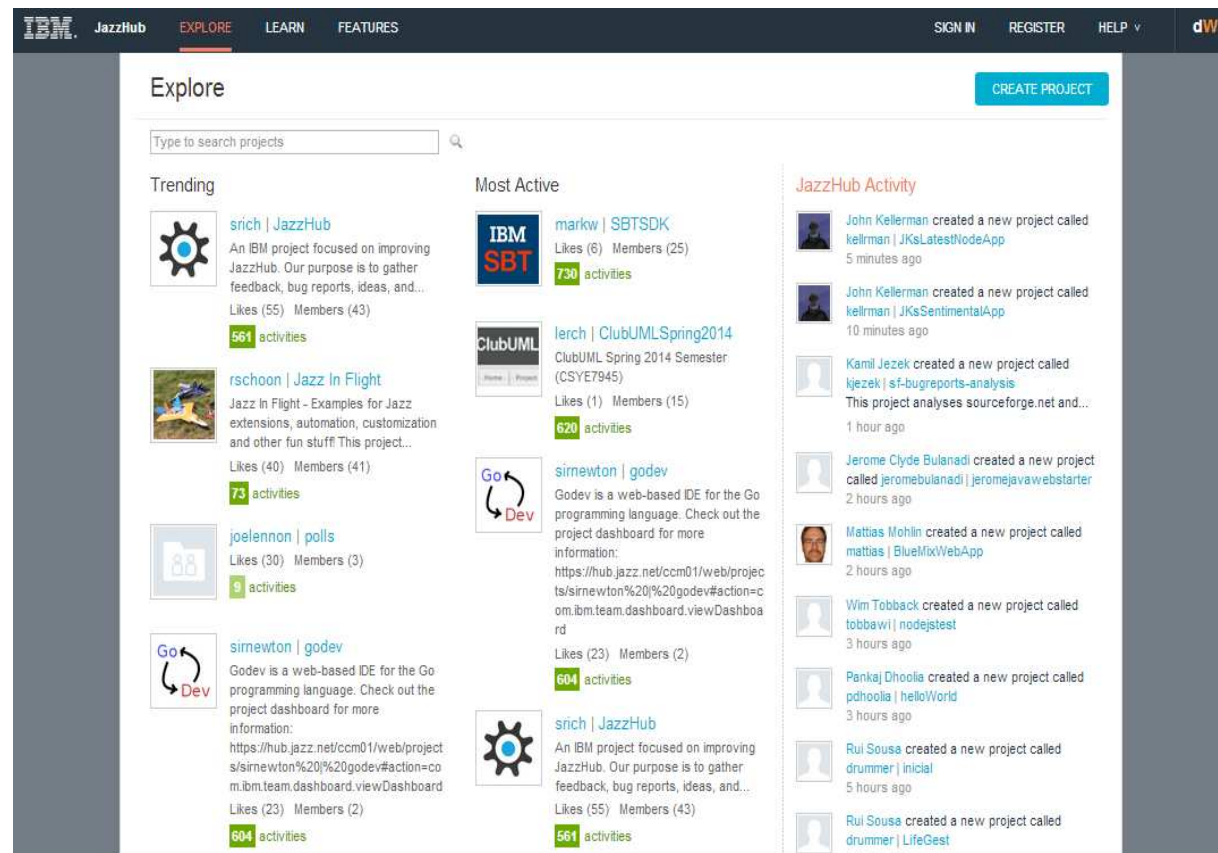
IBM. JazzHub EXPLORE LEARN FEATURES SIGN IN REGISTER HELP ∨ dW

Explore

CREATE PROJECT

Type to search projects

Trending

srich | JazzHub
An IBM project focused on improving JazzHub. Our purpose is to gather feedback, bug reports, ideas, and...
Likes (55) Members (43)
561 activities

rschoon | Jazz In Flight
Jazz In Flight - Examples for Jazz extensions, automation, customization and other fun stuff! This project...
Likes (40) Members (41)
73 activities

joelennon | polls
Likes (30) Members (3)
9 activities

Go Dev
sirnewton | godev
Godev is a web-based IDE for the Go programming language. Check out the project dashboard for more information: https://hub.jazz.net/ccm01/web/projects/sirnewton%20|%20godev#action=com.ibm.team.dashboard.viewDashboard
Likes (23) Members (2)
604 activities

Most Active

IBM SBT
markw | SBTSDK
Likes (6) Members (25)
730 activities

ClubUML
lerch | ClubUMLSpring2014
ClubUML Spring 2014 Semester (CSYE7945)
Likes (1) Members (15)
620 activities

Go Dev
sirnewton | godev
Godev is a web-based IDE for the Go programming language. Check out the project dashboard for more information: https://hub.jazz.net/ccm01/web/projects/sirnewton%20|%20godev#action=com.ibm.team.dashboard.viewDashboard
Likes (23) Members (2)
604 activities

srich | JazzHub
An IBM project focused on improving JazzHub. Our purpose is to gather feedback, bug reports, ideas, and...
Likes (55) Members (43)
561 activities

JazzHub Activity

John Kellerman created a new project called kellrman | JKsLatestNodeApp
5 minutes ago

John Kellerman created a new project called kellrman | JKsSentimentalApp
10 minutes ago

Kamil Jezek created a new project called kjezek | sf-bugreports-analysis
This project analyses sourceforge.net and...
1 hour ago

Jerome Clyde Bulanadi created a new project called jeromebulanadi | jeromejavawebstarter
2 hours ago

Mattias Mohlin created a new project called mattias | BlueMixWebApp
2 hours ago

Wim Tobback created a new project called tobbawi | nodejstest
3 hours ago

Pankaj Dhoolia created a new project called pdhoolia | helloWorld
3 hours ago

Rui Sousa created a new project called drummer | inicial
5 hours ago

Rui Sousa created a new project called drummer | LifeGest